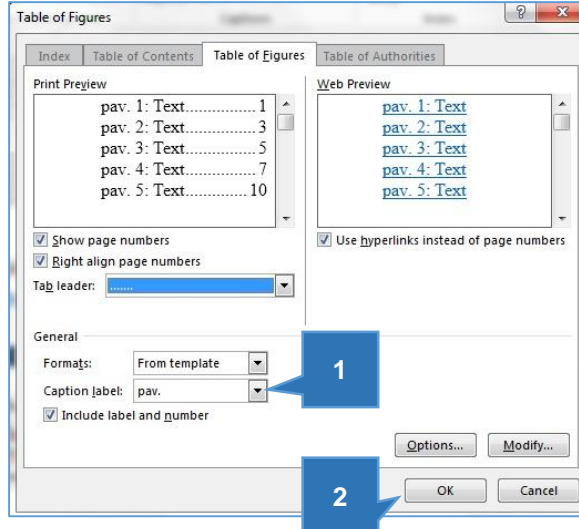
Table of Figures

? ×

Index | Table of Contents | Table of Figures | Table of Authorities

Print Preview

pav. 1: Text................1
pav. 2: Text................3
pav. 3: Text................5
pav. 4: Text................7
pav. 5: Text..............10

Show page numbers
Right align page numbers
Tab leader: .......

Web Preview

pav. 1: Text
pav. 2: Text
pav. 3: Text
pav. 4: Text
pav. 5: Text

Use hyperlinks instead of page numbers

General

Formats: From template
Caption label: pav.
Include label and number

1

Options... Modify...

2

OK Cancel